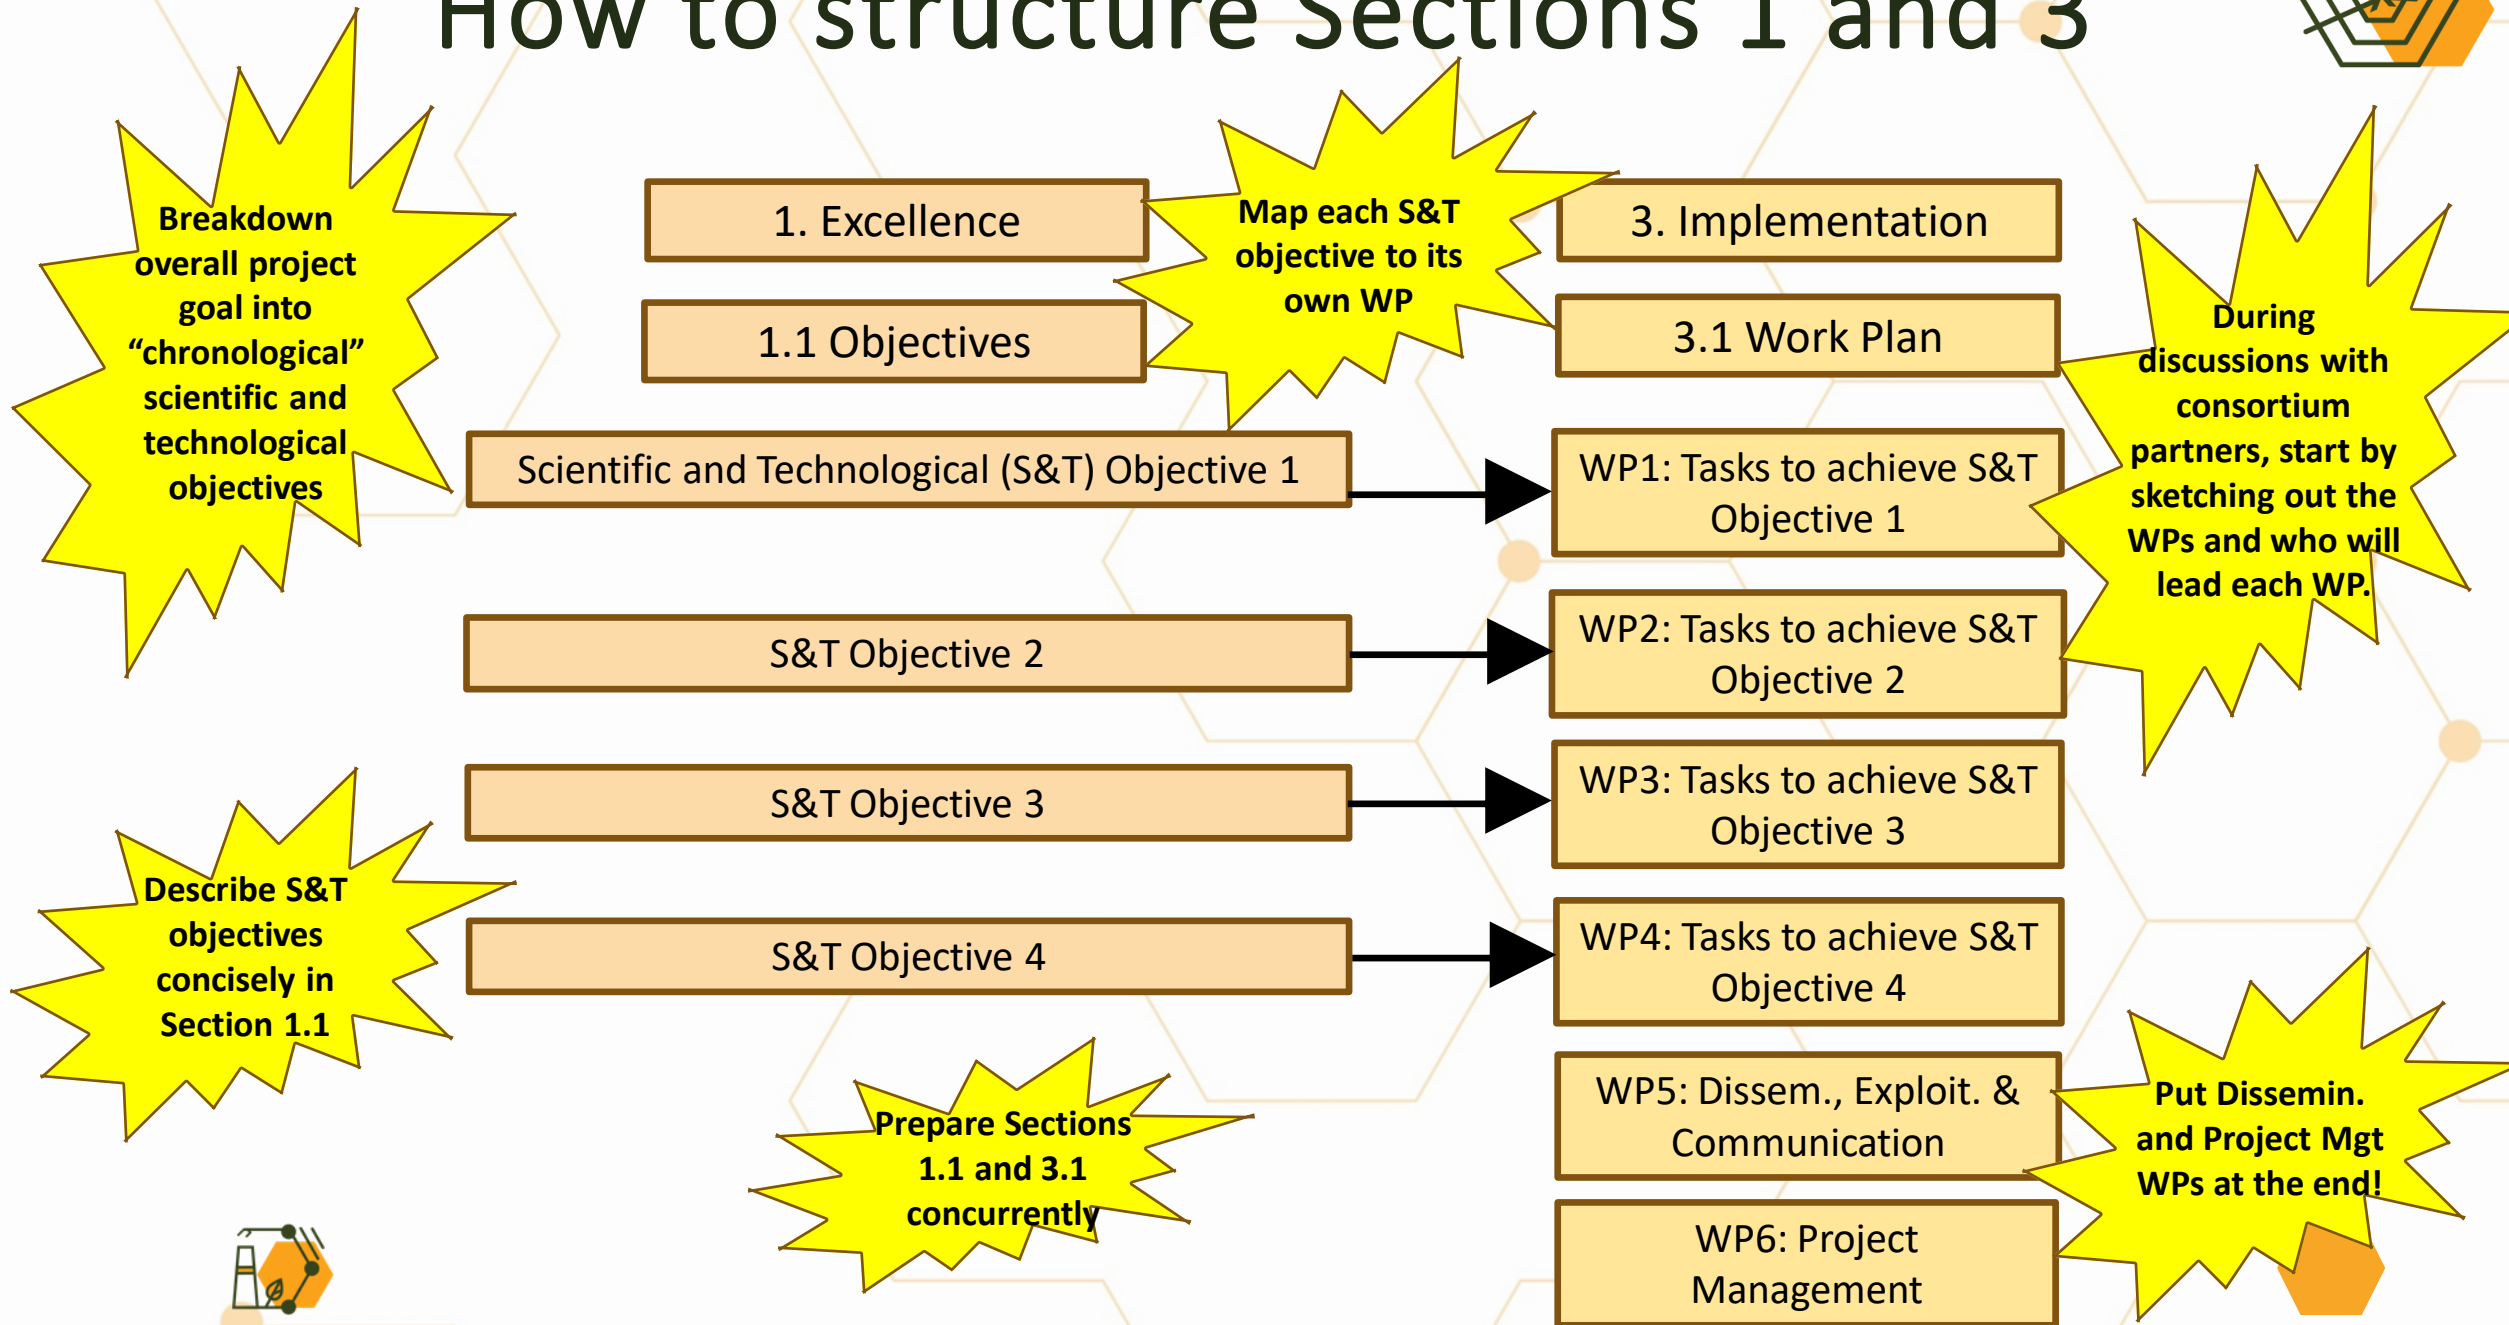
How to structure Sections 1 and 3

Breakdown overall project goal into “chronological” scientific and technological objectives

1. Excellence

1.1 Objectives

Map each S&T objective to its own WP

3. Implementation

3.1 Work Plan

During discussions with consortium partners, start by sketching out the WPs and who will lead each WP.

Scientific and Technological (S&T) Objective 1

WP1: Tasks to achieve S&T Objective 1

S&T Objective 2

WP2: Tasks to achieve S&T Objective 2

S&T Objective 3

WP3: Tasks to achieve S&T Objective 3

Describe S&T objectives concisely in Section 1.1

S&T Objective 4

WP4: Tasks to achieve S&T Objective 4

Prepare Sections 1.1 and 3.1 concurrently

WP5: Dissem., Exploit. & Communication

Put Dissemin. and Project Mgt WPs at the end!

WP6: Project Management